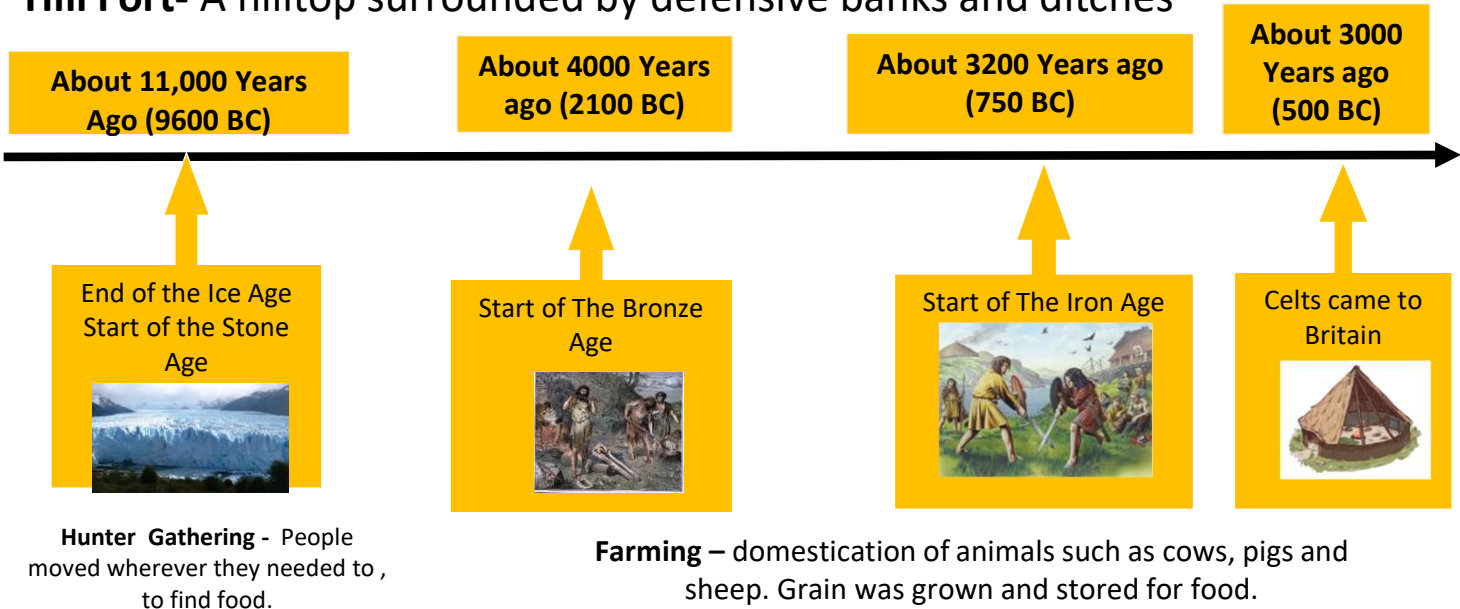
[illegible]- A hilltop surrounded by defensive banks and ditches

About 11,000 Years Ago (9600 BC)

About 4000 Years ago (2100 BC)

About 3200 Years ago (750 BC)

About 3000 Years ago (500 BC)

End of the Ice Age Start of the Stone Age

Start of The Bronze Age

Start of The Iron Age

Celts came to Britain

**Hunter Gathering** - People moved wherever they needed to , to find food.

**Farming –** domestication of animals such as cows, pigs and sheep. Grain was grown and stored for food.